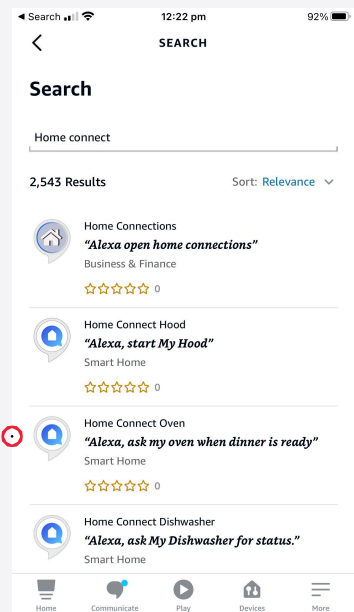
◀ Search 12:22 pm 92%

SEARCH

Search

Home connect

2,543 Results

Sort: Relevance

Home Connections
"Alexa open home connections"
Business & Finance
☆☆☆☆☆ 0

Home Connect Hood
"Alexa, start My Hood"
Smart Home
☆☆☆☆☆ 0

Home Connect Oven
"Alexa, ask my oven when dinner is ready"
Smart Home
☆☆☆☆☆ 0

Home Connect Dishwasher
"Alexa, ask My Dishwasher for status."
Smart Home

Home Communicate Play Devices More